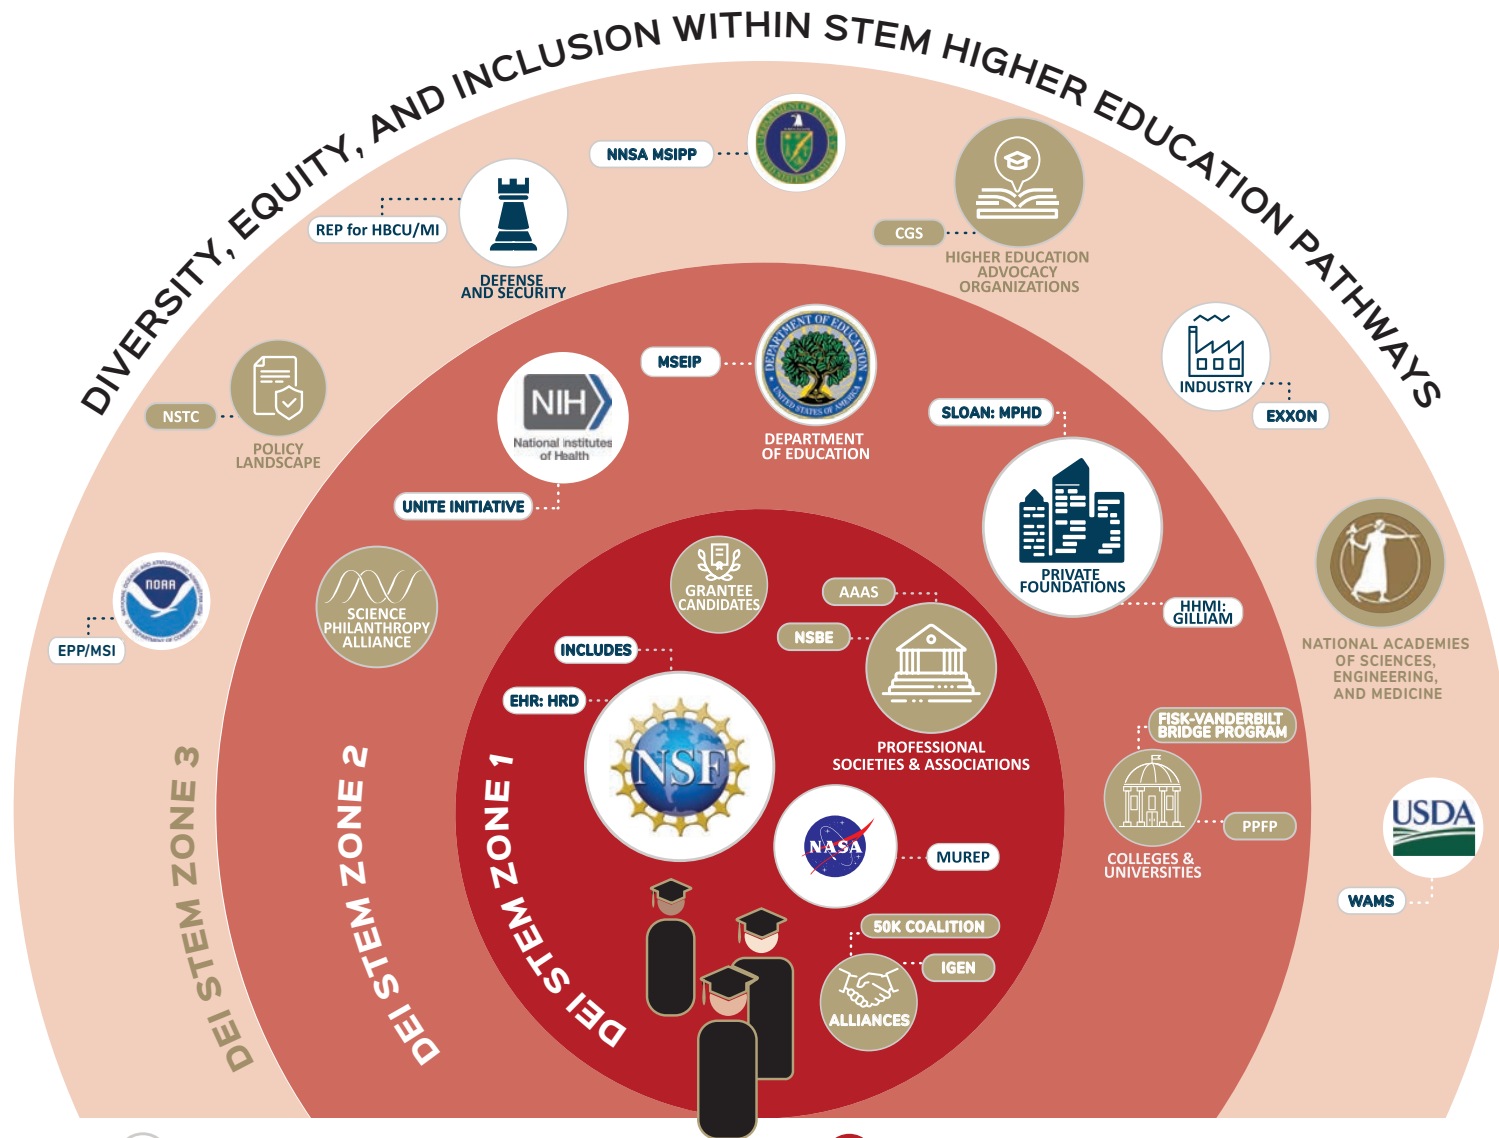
DIVERSITY, EQUITY, AND INCLUSION WITHIN STEM HIGHER EDUCATION PATHWAYS

NNSA MSIPP

REP for HBCU/MI

DEFENSE AND SECURITY

CGS

HIGHER EDUCATION ADVOCACY ORGANIZATIONS

NSTC

POLICY LANDSCAPE

NIH National Institutes of Health

MSEIP

DEPARTMENT OF EDUCATION

INDUSTRY

EXXON

SLOAN: MPHD

UNITE INITIATIVE

PRIVATE FOUNDATIONS

HHMI: GILLIAM

NOAA

EPP/MSI

SCIENCE PHILANTHROPY ALLIANCE

GRANTEE CANDIDATES

AAAS

NSBE

INCLUDES

EHR: HRD

NSF

PROFESSIONAL SOCIETIES & ASSOCIATIONS

NATIONAL ACADEMIES OF SCIENCES, ENGINEERING, AND MEDICINE

FISK-VANDERBILT BRIDGE PROGRAM

PPFP

COLLEGES & UNIVERSITIES

NASA

MUREP

USDA

WAMS

50K COALITION

IGEN

ALLIANCES

DEI STEM ZONE 3

DEI STEM ZONE 2

DEI STEM ZONE 1